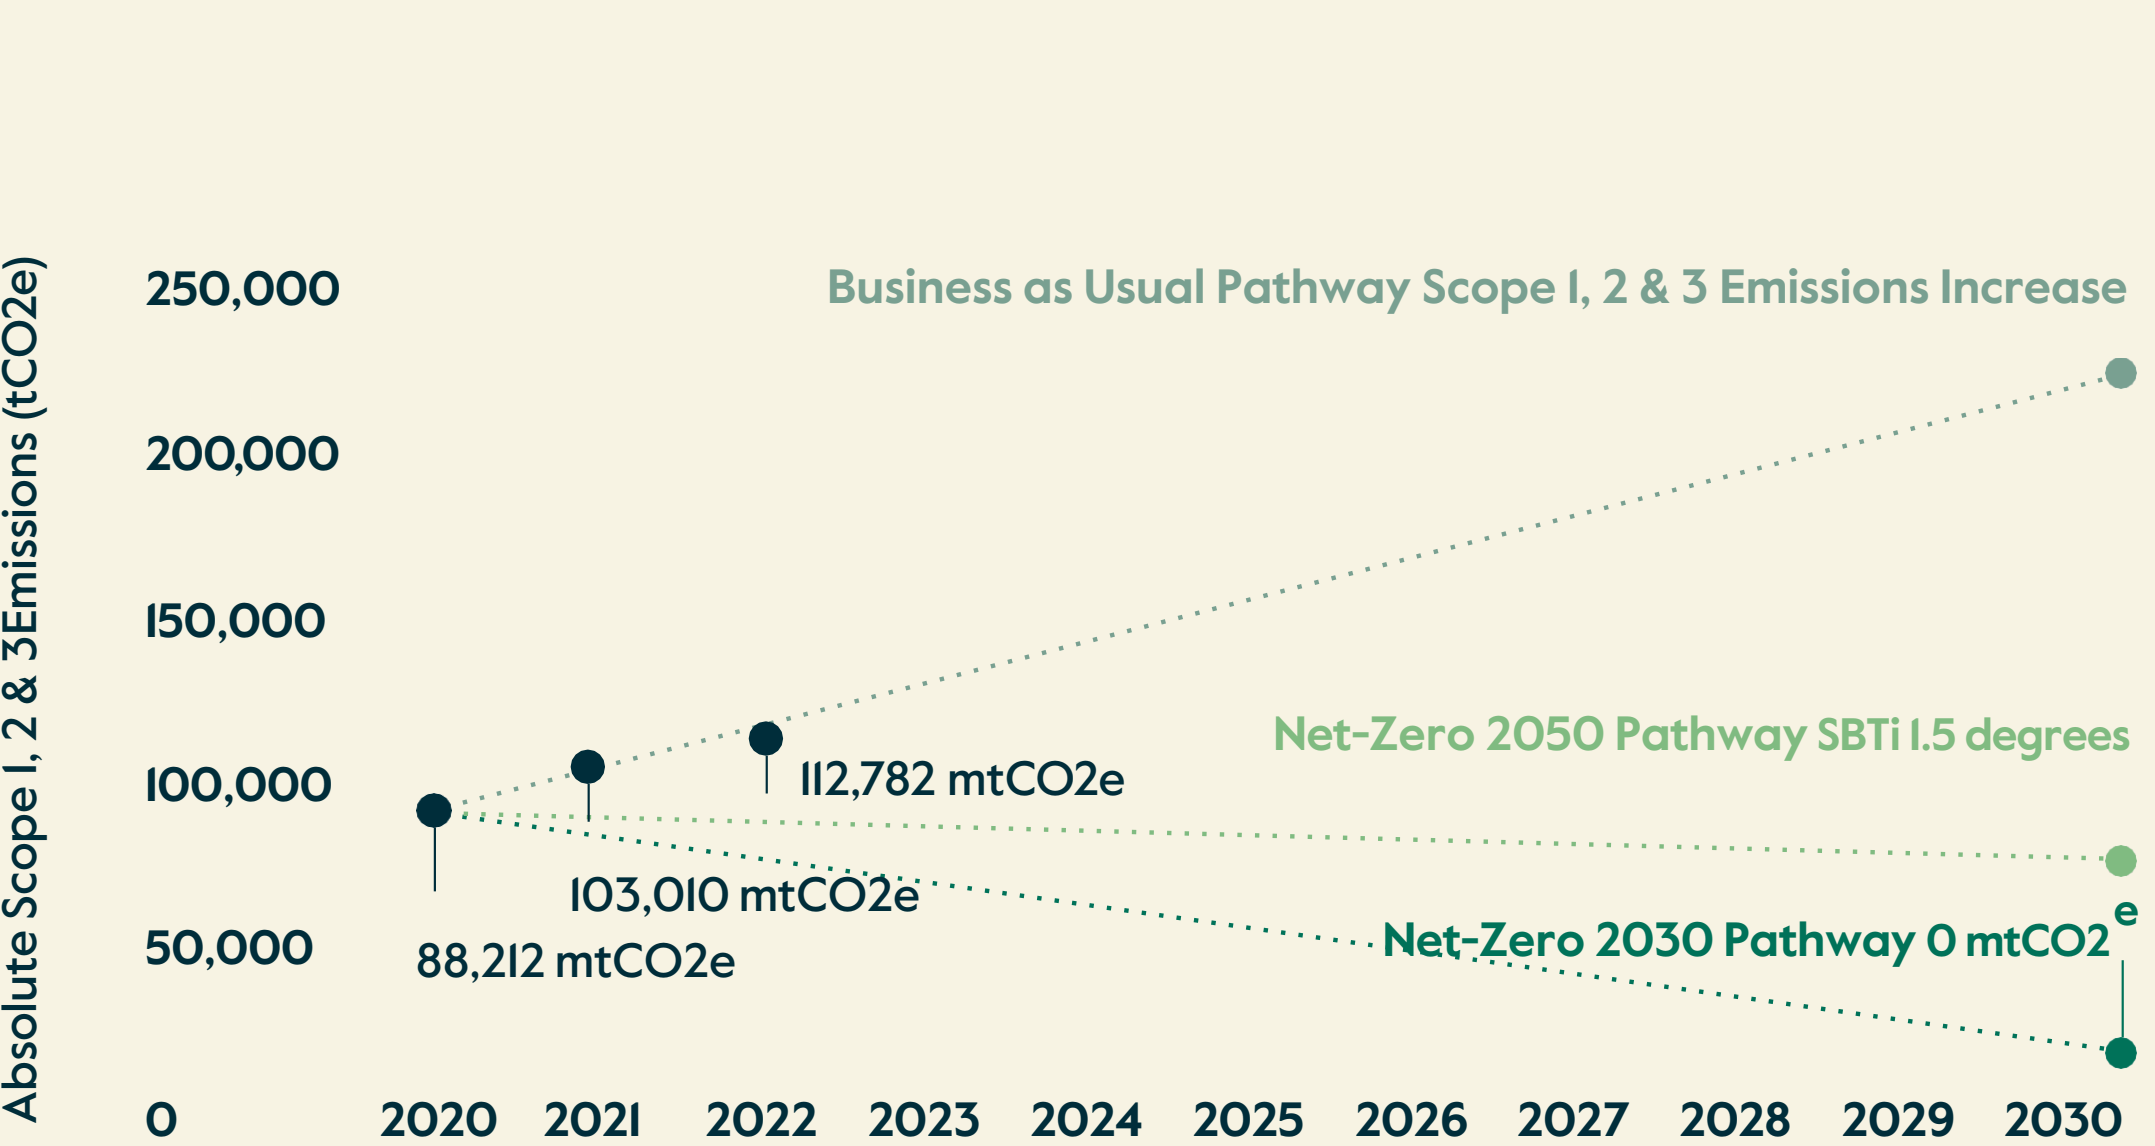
Absolute Scope 1, 2 & 3Emissions (tCO2e)

250,000
200,000
150,000
100,000
50,000
0

Business as Usual Pathway Scope 1, 2 & 3 Emissions Increase

Net-Zero 2050 Pathway SBTi 1.5 degrees

Net-Zero 2030 Pathway 0 mtCO2e

112,782 mtCO2e
103,010 mtCO2e
88,212 mtCO2e

2020 2021 2022 2023 2024 2025 2026 2027 2028 2029 2030